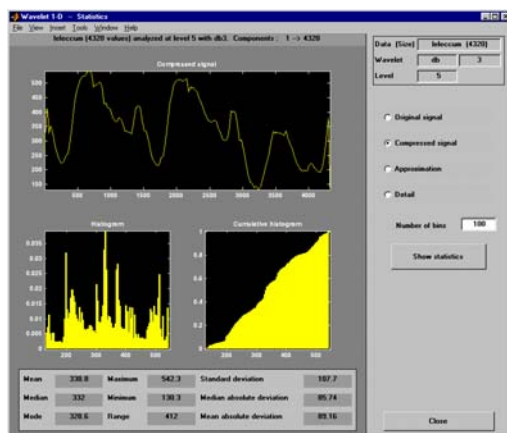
Wavelet 1-D -- Statistics

File View Insert Tools Window Help

leleccum (4320 values) analyzed at level 5 with db3. Components : 1 --> 4320

| Data (Size) | leleccum (4320) |
|---|---|
| Wavelet | db 3 |
| Level | 5 |

Compressed signal

500
450
400
350
300
250
200
150
100

500 1000 1500 2000 2500 3000 3500 4000

Histogram

0.015
0.01
0.005

200 300 400 500

Cumulative histogram

0.8
0.6
0.4
0.2

200 300 400 500

Original signal

Compressed signal

Approximation

Detail

Number of bins 100

Show statistics

| Mean | 338.8 | Maximum | 542.3 | Standard deviation | 107.7 |
|---|---|---|---|---|---|
| Median | 332 | Minimum | 130.3 | Median absolute deviation | 85.74 |
| Mode | 328.6 | Range | 412 | Mean absolute deviation | 89.16 |

Close